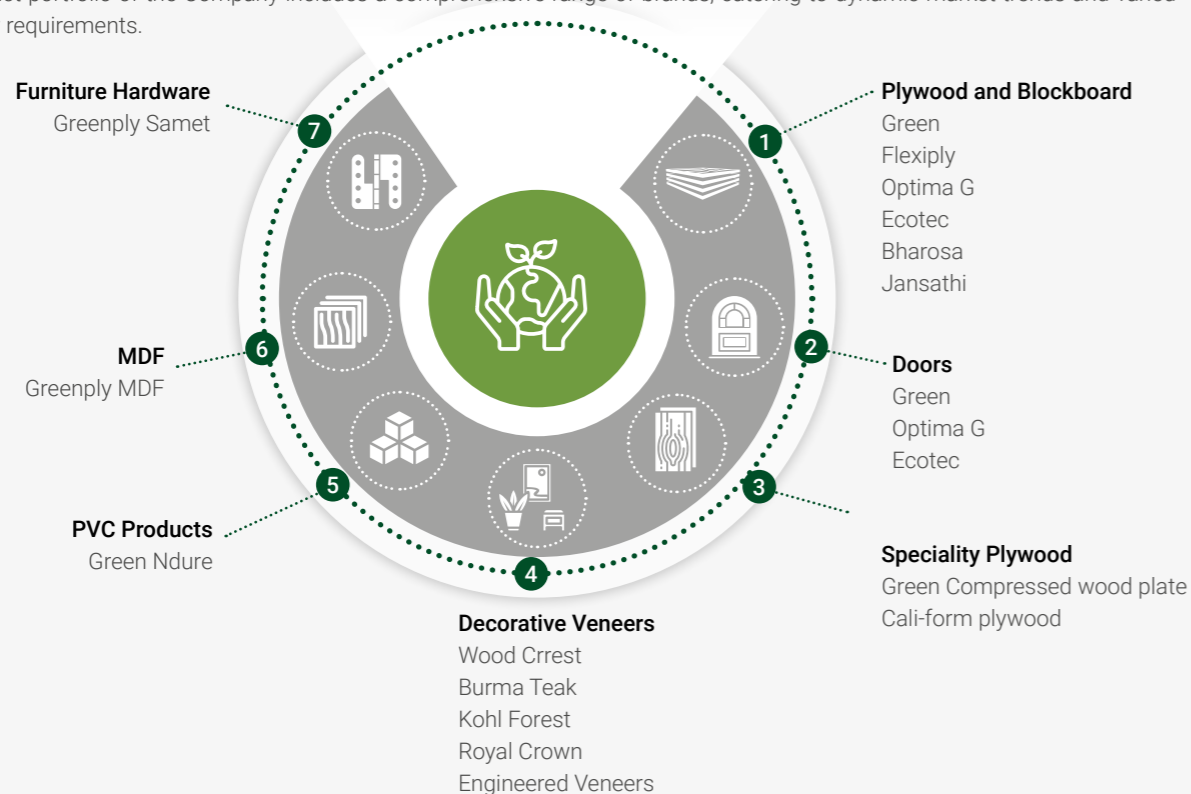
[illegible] portfolio of the Company includes a comprehensive range of brands, catering to dynamic market trends and varied requirements.

Furniture Hardware
Greenply Samet

7

1

Plywood and Blockboard
Green
Flexiply
Optima G
Ecotec
Bharosa
Jansathi

MDF
Greenply MDF

6

2

Doors
Green
Optima G
Ecotec

5

3

PVC Products
Green Ndure

Speciality Plywood
Green Compressed wood plate
Cali-form plywood

4

Decorative Veneers
Wood Crrest
Burma Teak
Kohl Forest
Royal Crown
Engineered Veneers